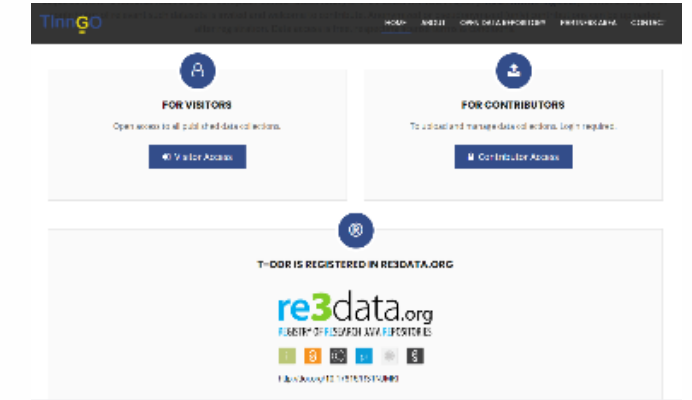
TinnGO

HOME ABOUT OPEN DATA REPOSITORY PARTNERS AREA CONTACT

FOR VISITORS

Open access to all published data collections.

Visitor Access

FOR CONTRIBUTORS

To upload and manage data collections. Login required.

Contributor Access

T-ODR IS REGISTERED IN RE3DATA.ORG

re3data.org

REGISTRY OF RESEARCH DATA REPOSITORIES

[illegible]